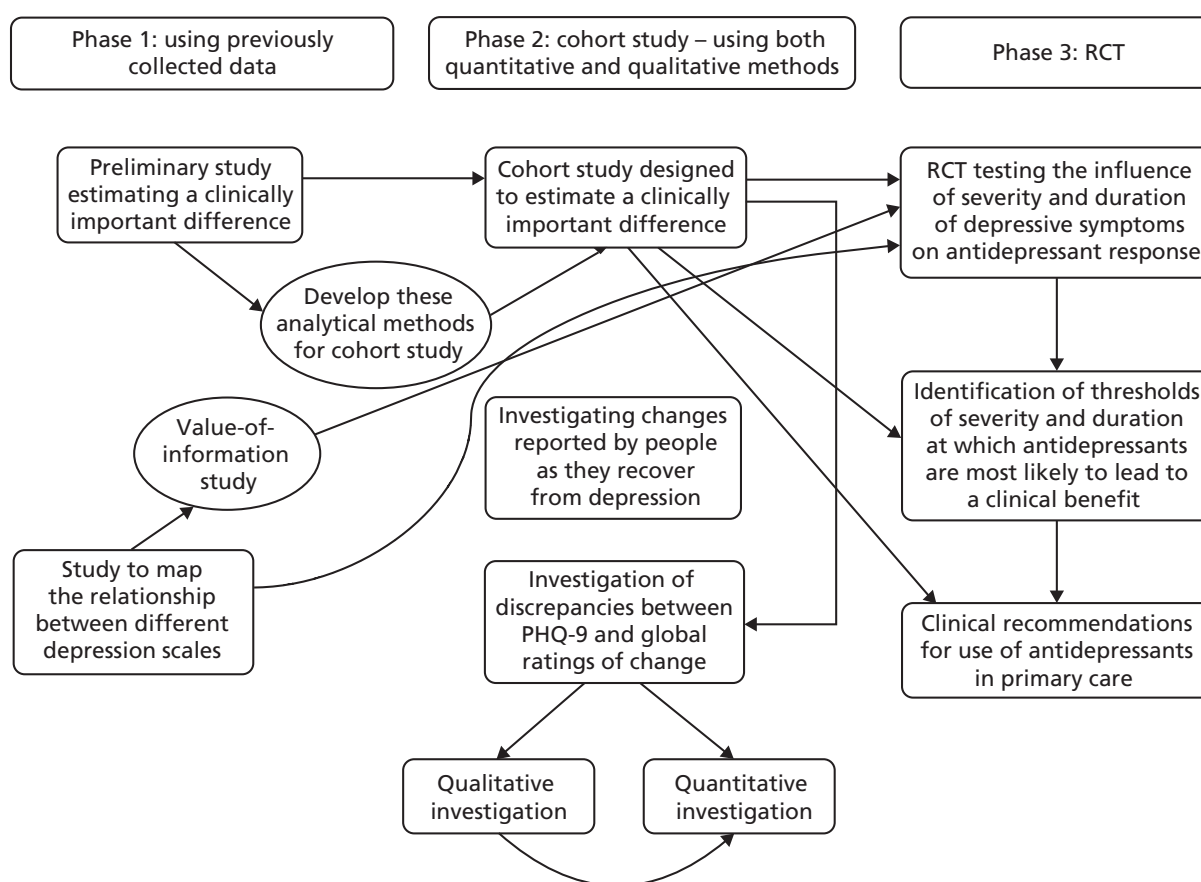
Phase 1: using previously collected data

Phase 2: cohort study – using both quantitative and qualitative methods

Phase 3: RCT

Preliminary study estimating a clinically important difference

Cohort study designed to estimate a clinically important difference

RCT testing the influence of severity and duration of depressive symptoms on antidepressant response

Develop these analytical methods for cohort study

Value-of-information study

Investigating changes reported by people as they recover from depression

Identification of thresholds of severity and duration at which antidepressants are most likely to lead to a clinical benefit

Study to map the relationship between different depression scales

Investigation of discrepancies between PHQ-9 and global ratings of change

Clinical recommendations for use of antidepressants in primary care

Qualitative investigation

Quantitative investigation